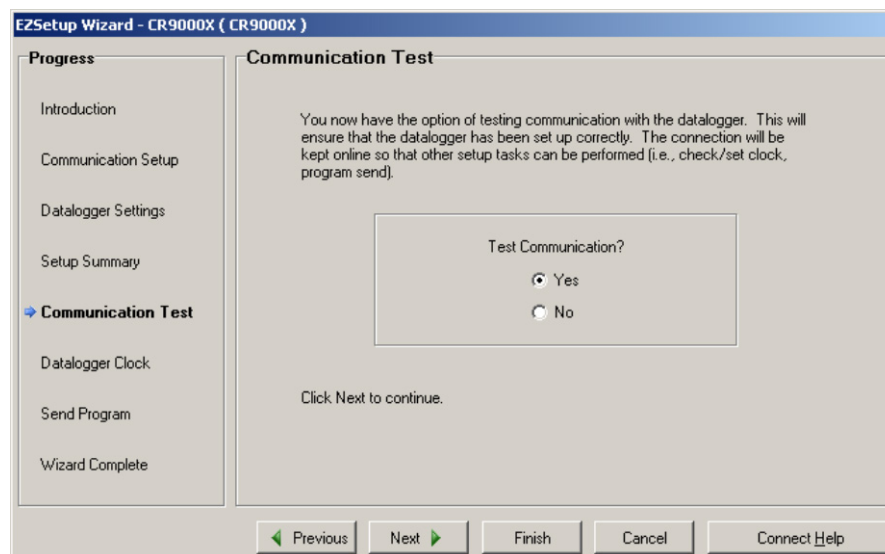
EZSetup Wizard - CR9000X ( CR9000X )

Progress

Introduction

Communication Setup

Datalogger Settings

Setup Summary

Communication Test

Datalogger Clock

Send Program

Wizard Complete

Communication Test

You now have the option of testing communication with the datalogger. This will ensure that the datalogger has been set up correctly. The connection will be kept online so that other setup tasks can be performed (i.e., check/set clock, program send).

Test Communication?

Yes

No

Click Next to continue.

Previous

Next

Finish

Cancel

Connect Help